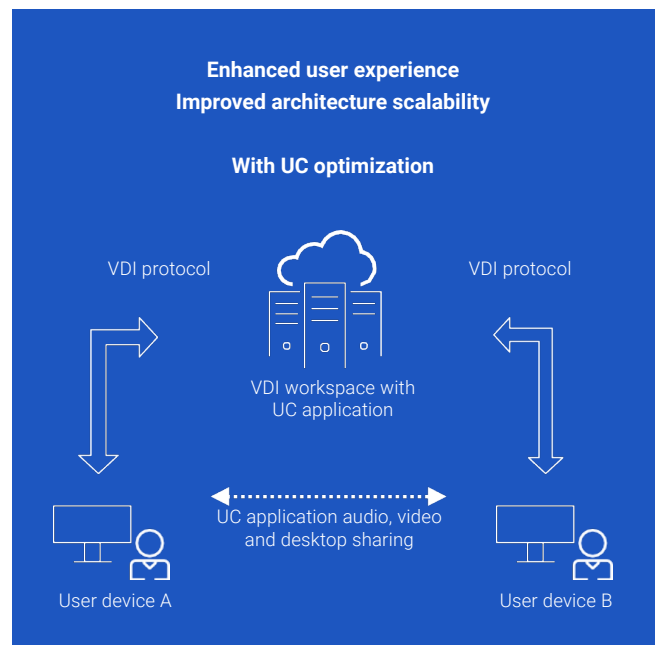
Enhanced user experience
Improved architecture scalability

With UC optimization

VDI protocol

VDI protocol

VDI workspace with UC application

UC application audio, video and desktop sharing

User device A

User device B